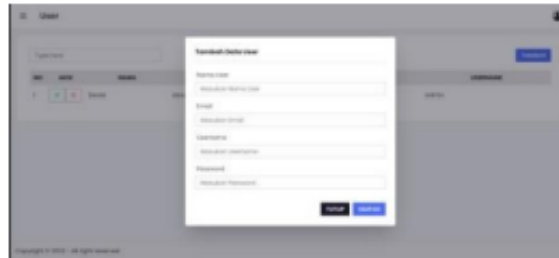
User

Type here

Tambah

NO AKSI NAMA USERNAME

1 Daniel

Tambah Data User

Nama User

Masukan Nama User

Email

Masukan Email

Username

Masukan Username

Password

Masukan Password

TUTUP SIMPAN

Copyright © 2023 . All rights reserved